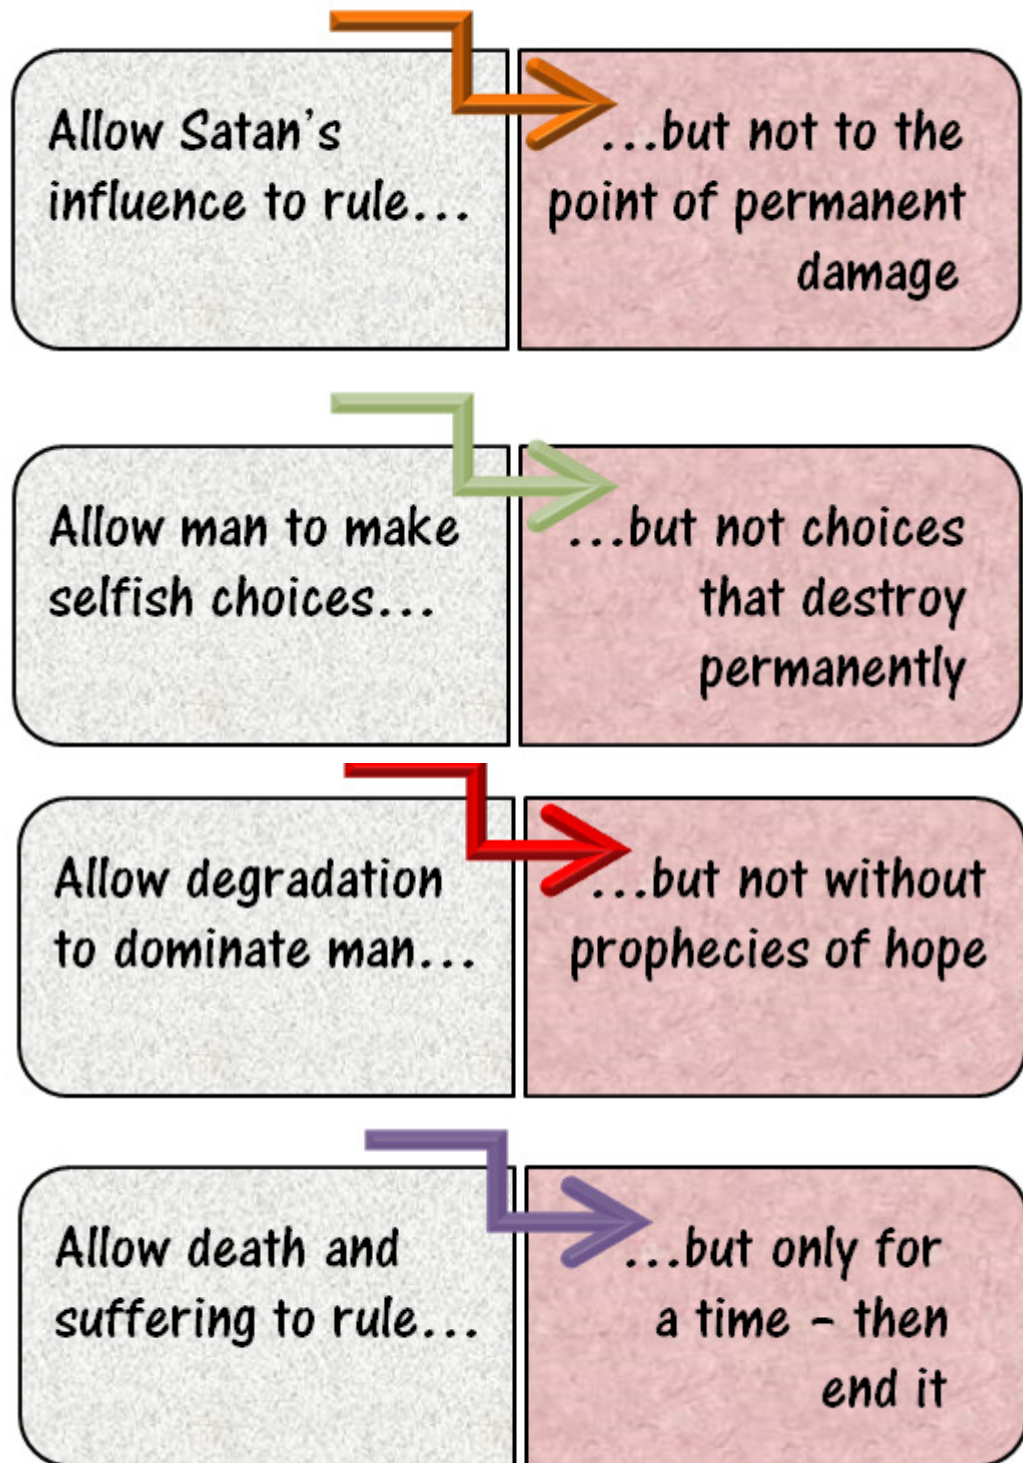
Allow Satan's influence to rule…

…but not to the point of permanent damage

Allow man to make selfish choices…

…but not choices that destroy permanently

Allow degradation to dominate man…

…but not without prophecies of hope

Allow death and suffering to rule…

…but only for a time – then end it